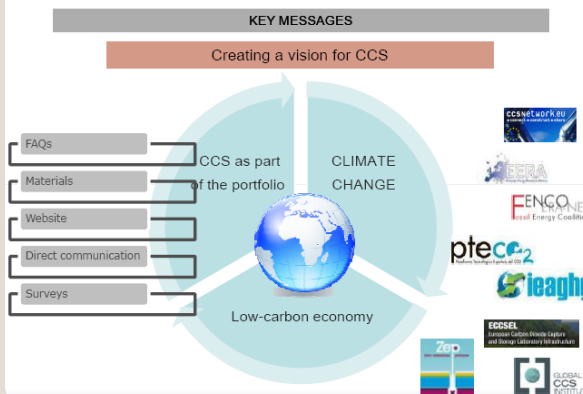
KEY MESSAGES

Creating a vision for CCS

FAQs

Materials

Website

Direct communication

Surveys

CCS as part of the portfolio

CLIMATE CHANGE

Low-carbon economy

ccsnetwork.eu

EERA

FENCO
Fossil Energy Coalition

pteco2

ieaghg

ECCSEL
European Carbon Dioxide Capture and Storage Laboratory Infrastructure

ZEP

GLOBAL CCS INSTITUTE